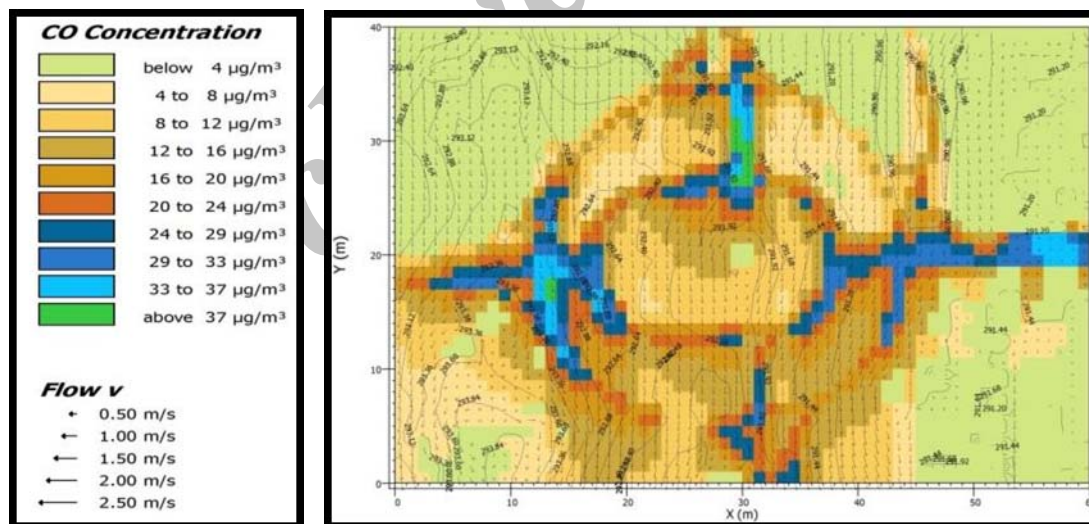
CO Concentration

below 4 μg/m³
4 to 8 μg/m³
8 to 12 μg/m³
12 to 16 μg/m³
16 to 20 μg/m³
20 to 24 μg/m³
24 to 29 μg/m³
29 to 33 μg/m³
33 to 37 μg/m³
above 37 μg/m³

Flow v
0.50 m/s
1.00 m/s
1.50 m/s
2.00 m/s
2.50 m/s

Y (m)
40
30
20
10
0
0
10
20
30
40
50
X (m)
291.44
291.20
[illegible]